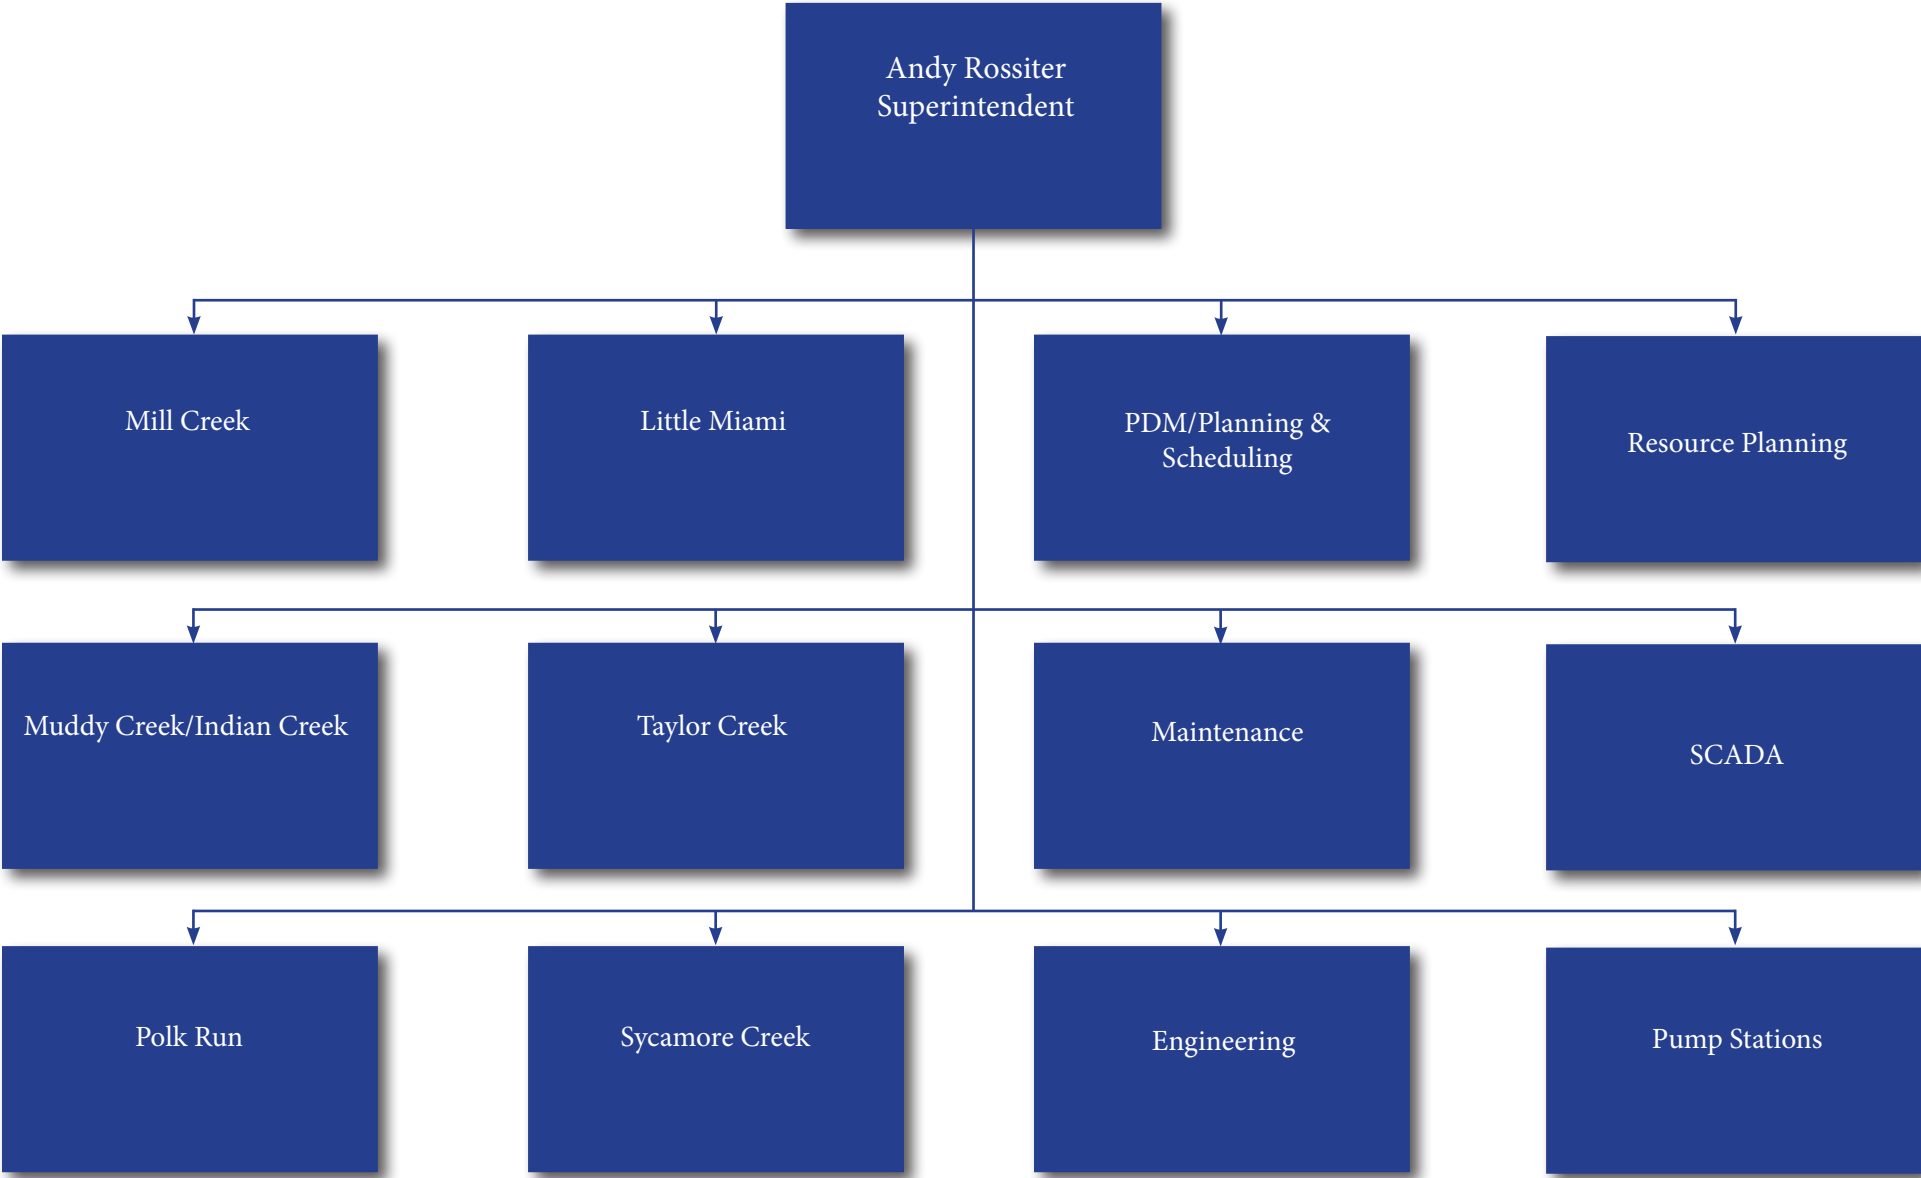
Andy Rossiter
Superintendent

Mill Creek

Little Miami

PDM/Planning & Scheduling

Resource Planning

Muddy Creek/Indian Creek

Taylor Creek

Maintenance

SCADA

Polk Run

Sycamore Creek

Engineering

Pump Stations